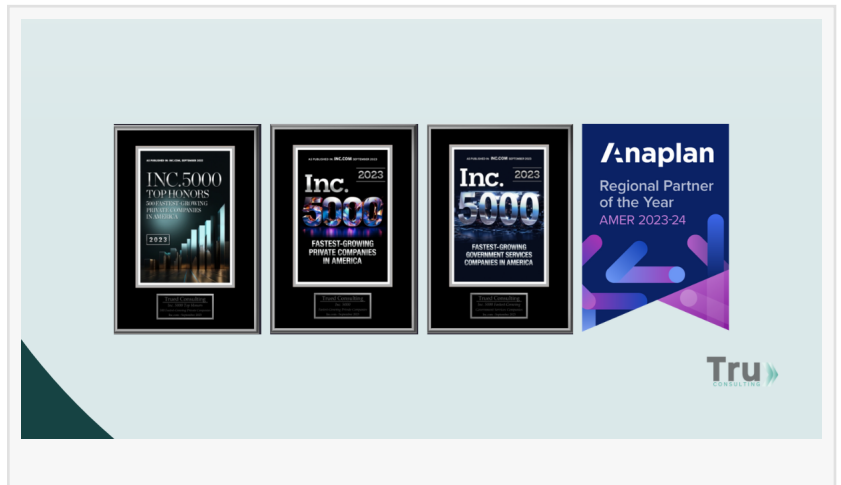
AS PUBLISHED IN INC.COM, SEPTEMBER 2022

INC.5000 TOP HONORS

500 FASTEST-GROWING PRIVATE COMPANIES IN AMERICA

2022

Trued Consulting

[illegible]

AS PUBLISHED IN INC.COM SEPTEMBER 2023

Inc. 2023

5000

FASTEST-GROWING PRIVATE COMPANIES IN AMERICA

Trueed Consulting

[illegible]

AS PUBLISHED IN INC.COM SEPTEMBER 2023

Inc. 2023

5000

FASTEST-GROWING GOVERNMENT SERVICES COMPANIES IN AMERICA

Trueed Consulting

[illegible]

Anaplan

Regional Partner of the Year

AMER 2023-24

Tru

CONSULTING